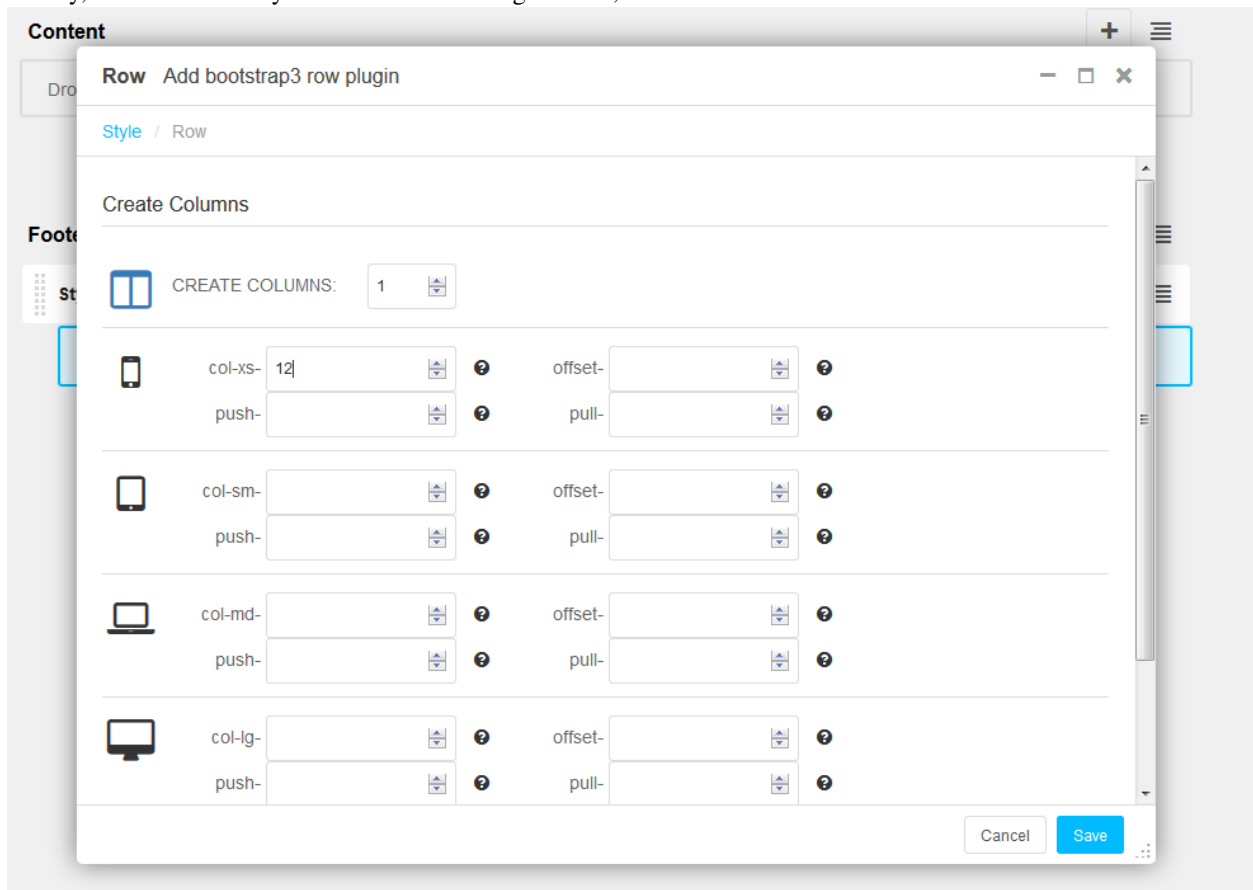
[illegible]

Content

Dro

Foote

St

Row Add bootstrap3 row plugin

Style / Row

Create Columns

CREATE COLUMNS: 1

col-xs- 12 offset-
push- pull-

col-sm- offset-
push- pull-

col-md- offset-
push- pull-

col-lg- offset-
push- pull-

Cancel Save